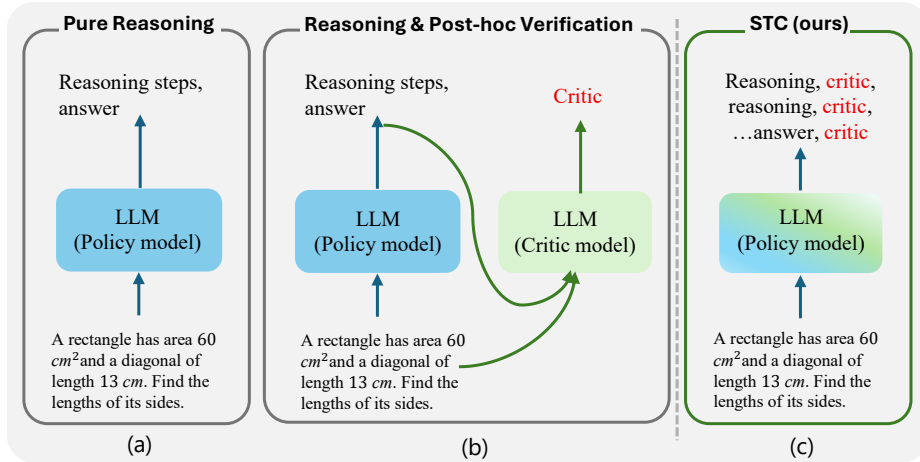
Pure Reasoning

Reasoning steps, answer

LLM
(Policy model)

A rectangle has area 60 $cm^2$ and a diagonal of length 13 $cm$. Find the lengths of its sides.

(a)

Reasoning & Post-hoc Verification

Reasoning steps, answer

Critic

LLM
(Policy model)

LLM
(Critic model)

A rectangle has area 60 $cm^2$ and a diagonal of length 13 $cm$. Find the lengths of its sides.

(b)

STC (ours)

Reasoning, critic, reasoning, critic, …answer, critic

LLM
(Policy model)

A rectangle has area 60 $cm^2$ and a diagonal of length 13 $cm$. Find the lengths of its sides.

(c)